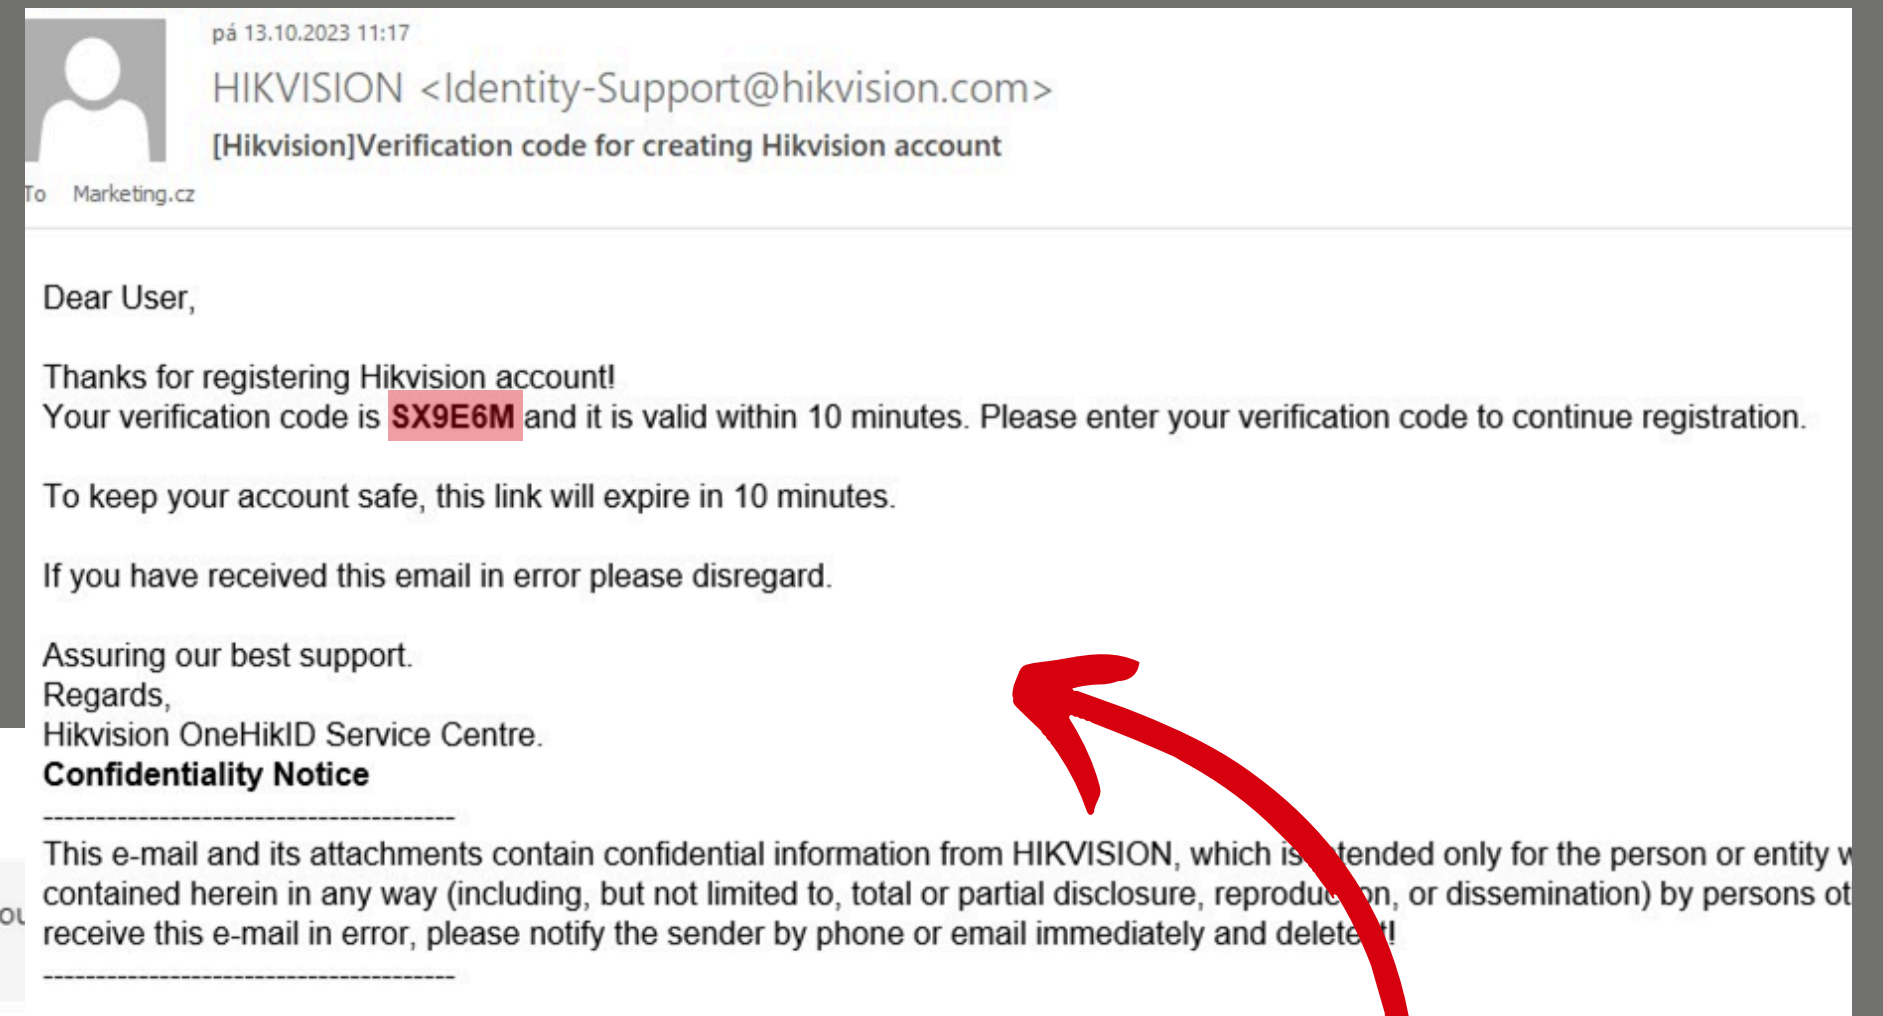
pá 13.10.2023 11:17
HIKVISION <Identity-Support@hikvision.com>
[Hikvision]Verification code for creating Hikvision account
To Marketing.cz

Dear User,

Thanks for registering Hikvision account!
Your verification code is SX9E6M and it is valid within 10 minutes. Please enter your verification code to continue registration.

To keep your account safe, this link will expire in 10 minutes.

If you have received this email in error please disregard.

Assuring our best support.
Regards,
Hikvision OneHikID Service Centre.
Confidentiality Notice
----------------------------------------
This e-mail and its attachments contain confidential information from HIKVISION, which is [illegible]tended only for the person or entity w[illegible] contained herein in any way (including, but not limited to, total or partial disclosure, reprodu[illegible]on, or dissemination) by persons ot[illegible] receive this e-mail in error, please notify the sender by phone or email immediately and delete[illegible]!
----------------------------------------